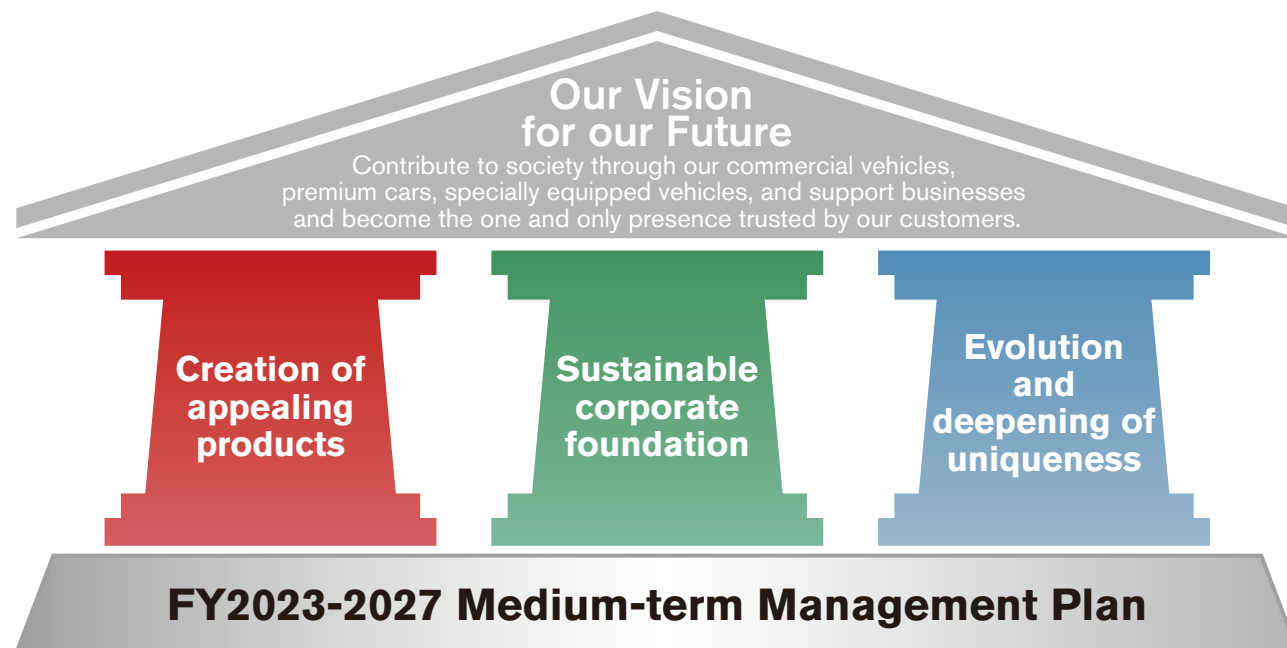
Our Vision for our Future

Contribute to society through our commercial vehicles, premium cars, specially equipped vehicles, and support businesses and become the one and only presence trusted by our customers.

Creation of appealing products

Sustainable corporate foundation

Evolution and deepening of uniqueness

FY2023-2027 Medium-term Management Plan